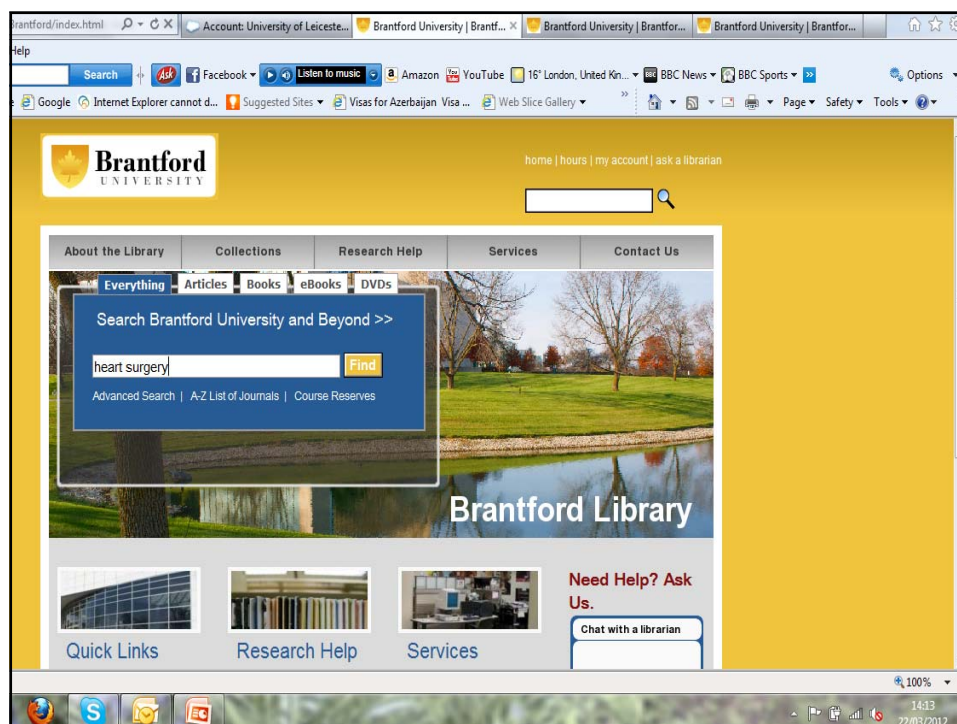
3rantford/index.html
Account: University of Leiceste...
Brantford University | Brantf...
Brantford University | Brantfor...
Brantford University | Brantfor...

Help

Search
Facebook
Listen to music
Amazon
YouTube
16° London, United Kin...
BBC News
BBC Sports
Options

Google
Internet Explorer cannot d...
Suggested Sites
Visas for Azerbaijan Visa ...
Web Slice Gallery
Page
Safety
Tools

Brantford
UNIVERSITY

home | hours | my account | ask a librarian

About the Library
Collections
Research Help
Services
Contact Us

Everything
Articles
Books
eBooks
DVDs

Search Brantford University and Beyond >>

heart surgery
Find

Advanced Search | A-Z List of Journals | Course Reserves

Brantford Library

Need Help? Ask Us.

Chat with a librarian

Quick Links
Research Help
Services

100%

14:13
22/03/2012